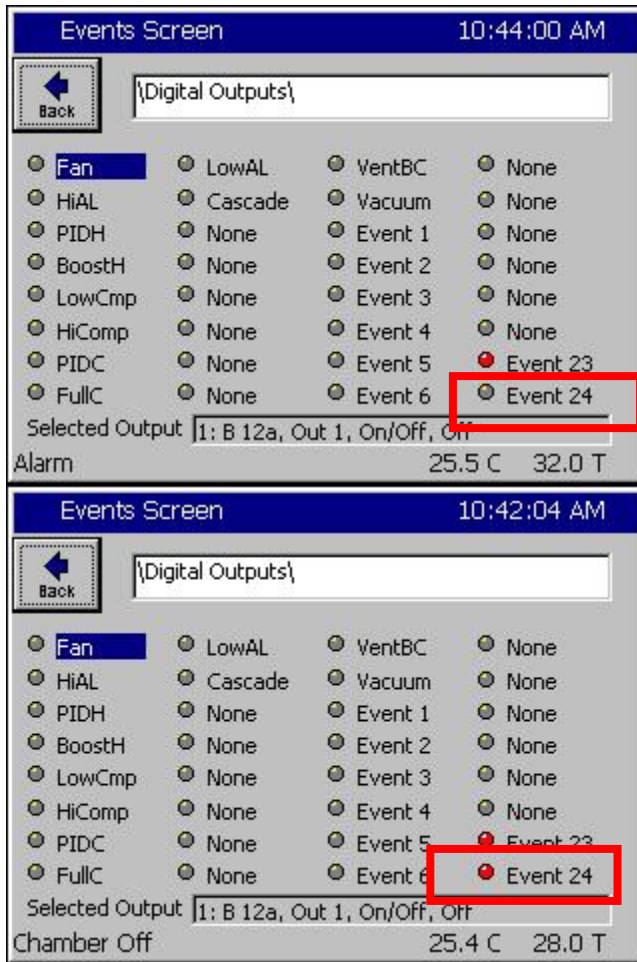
Events Screen 10:44:00 AM

Back

\Digital Outputs\

| | | | |
|---|---|---|---|
| Fan | LowAL | VentBC | None |
| HiAL | Cascade | Vacuum | None |
| PIDH | None | Event 1 | None |
| BoostH | None | Event 2 | None |
| LowCmp | None | Event 3 | None |
| HiComp | None | Event 4 | None |
| PIDC | None | Event 5 | Event 23 |
| FullC | None | Event 6 | Event 24 |

Selected Output 1: B 12a, Out 1, On/Off, Off

Alarm 25.5 C 32.0 T

Events Screen 10:42:04 AM

Back

\Digital Outputs\

| | | | |
|---|---|---|---|
| Fan | LowAL | VentBC | None |
| HiAL | Cascade | Vacuum | None |
| PIDH | None | Event 1 | None |
| BoostH | None | Event 2 | None |
| LowCmp | None | Event 3 | None |
| HiComp | None | Event 4 | None |
| PIDC | None | Event 5 | Event 23 |
| FullC | None | Event 6 | Event 24 |

Selected Output 1: B 12a, Out 1, On/Off, Off

Chamber Off 25.4 C 28.0 T